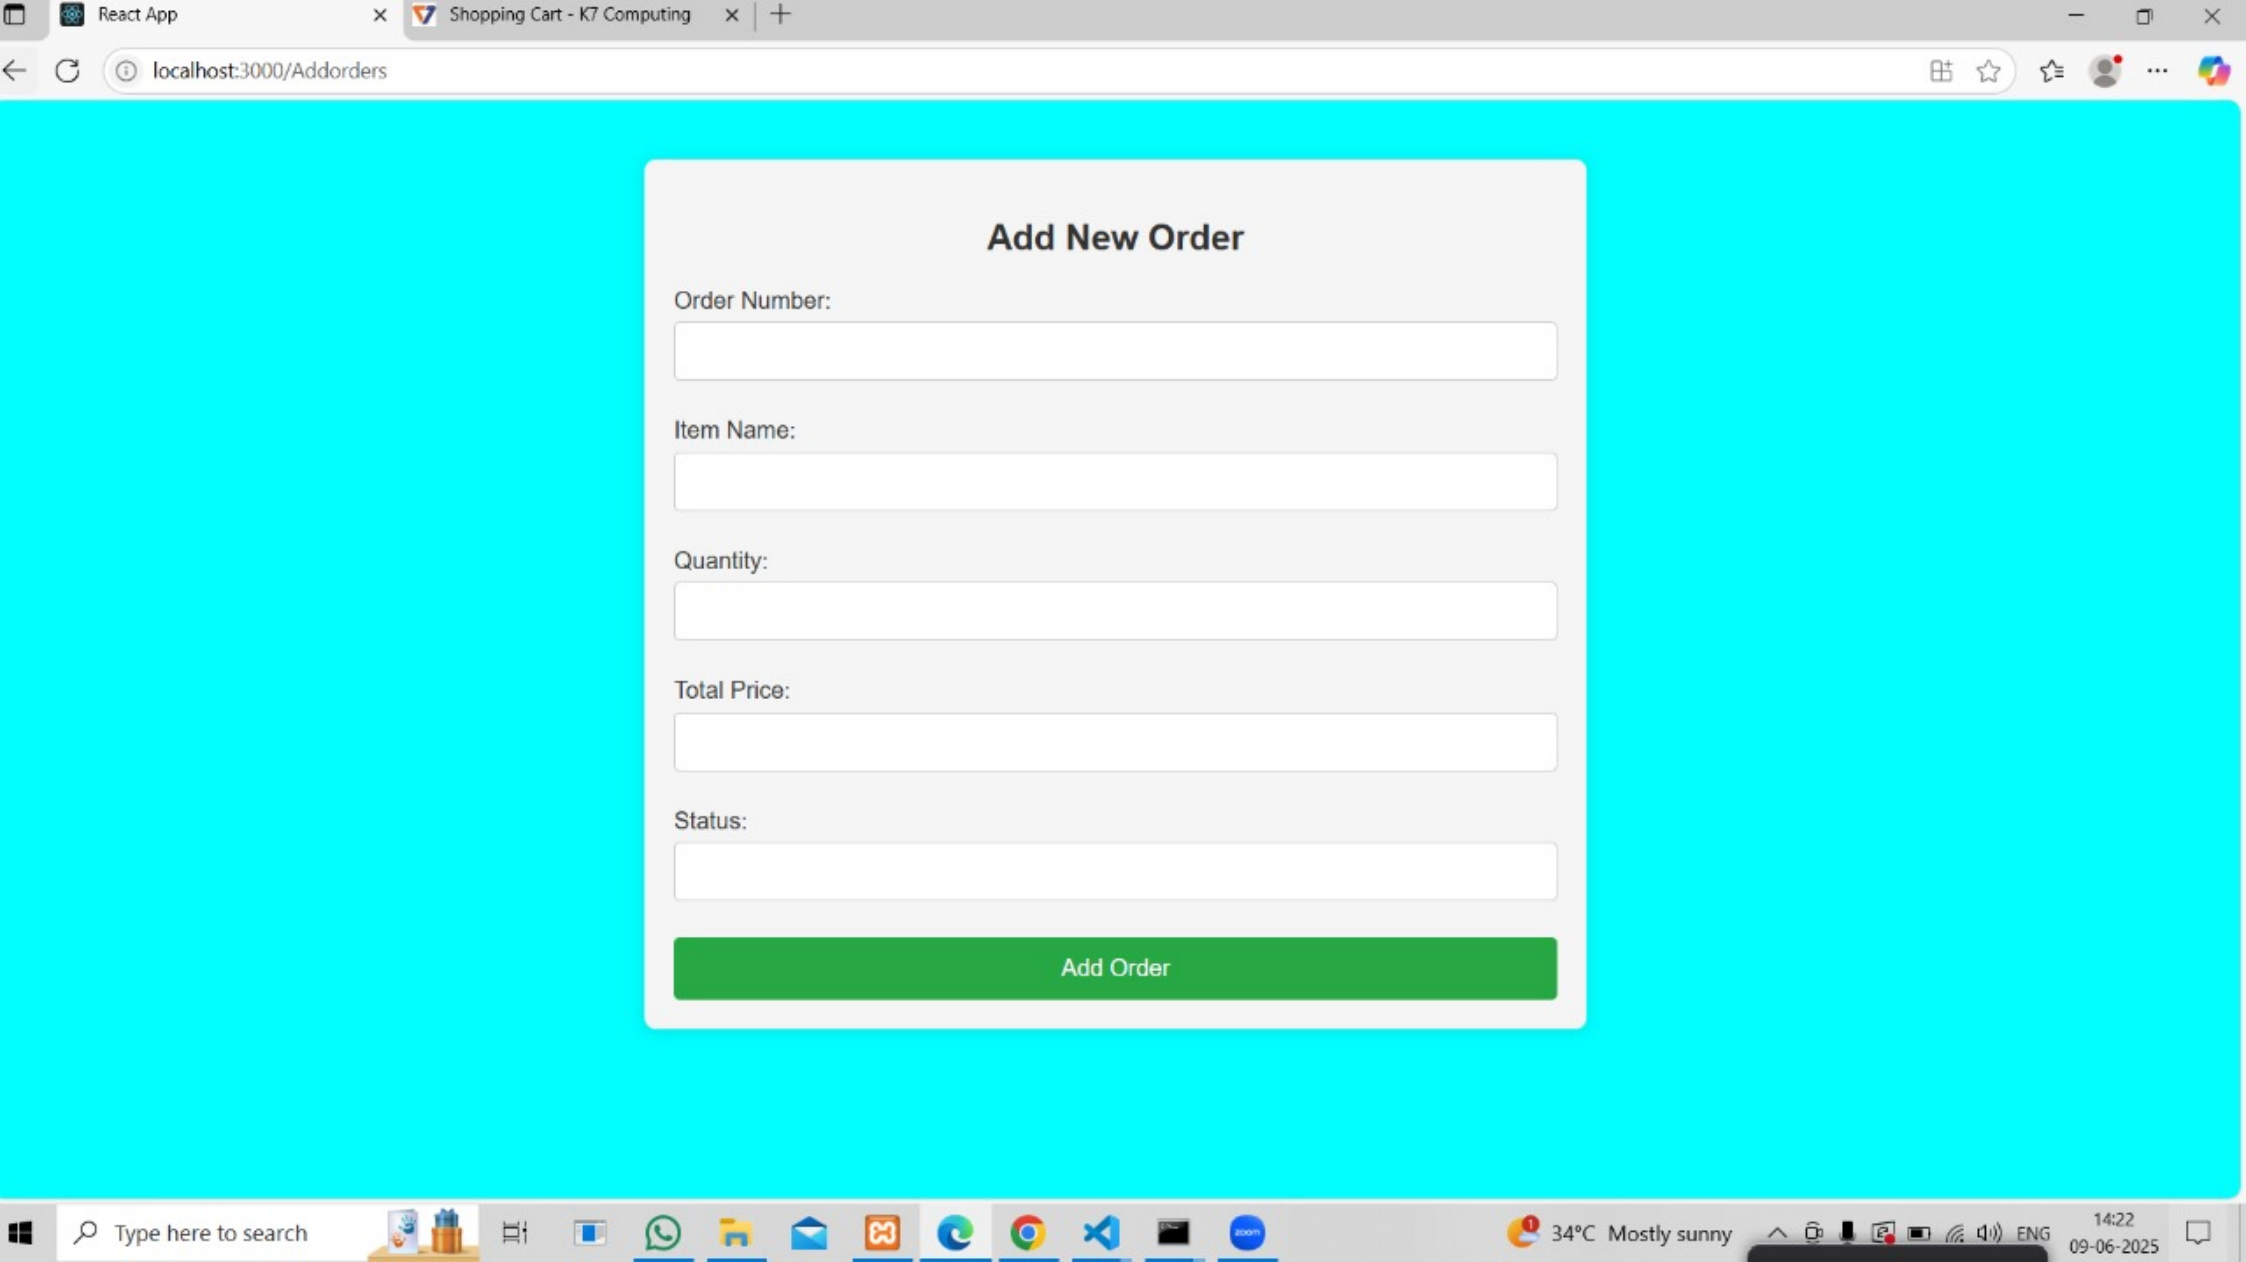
React App
Shopping Cart - K7 Computing
localhost:3000/Addorders

Add New Order

Order Number:

Item Name:

Quantity:

Total Price:

Status:

Add Order

Type here to search
34°C Mostly sunny
ENG
14:22
09-06-2025